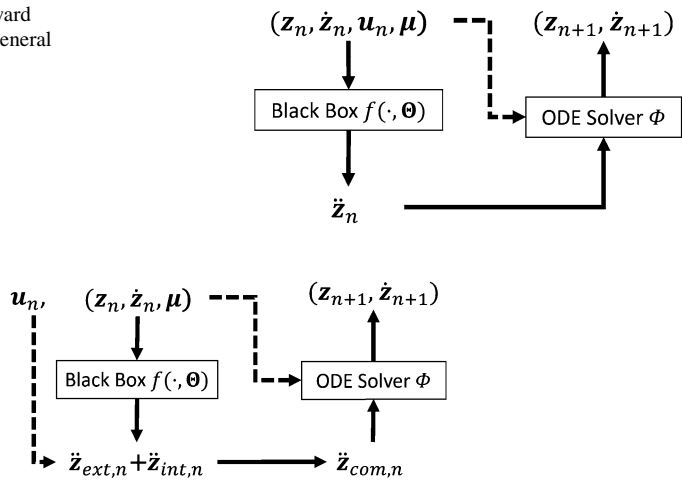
vard
eneral

$(\boldsymbol{z}_n, \dot{\boldsymbol{z}}_n, \boldsymbol{u}_n, \boldsymbol{\mu})$

$(\boldsymbol{z}_{n+1}, \dot{\boldsymbol{z}}_{n+1})$

Black Box $f(\cdot, \boldsymbol{\Theta})$

ODE Solver $\Phi$

$\ddot{\boldsymbol{z}}_n$

$\boldsymbol{u}_n$,

$(\boldsymbol{z}_n, \dot{\boldsymbol{z}}_n, \boldsymbol{\mu})$

$(\boldsymbol{z}_{n+1}, \dot{\boldsymbol{z}}_{n+1})$

Black Box $f(\cdot, \boldsymbol{\Theta})$

ODE Solver $\Phi$

$\ddot{\boldsymbol{z}}_{ext,n} + \ddot{\boldsymbol{z}}_{int,n}$

$\ddot{\boldsymbol{z}}_{com,n}$